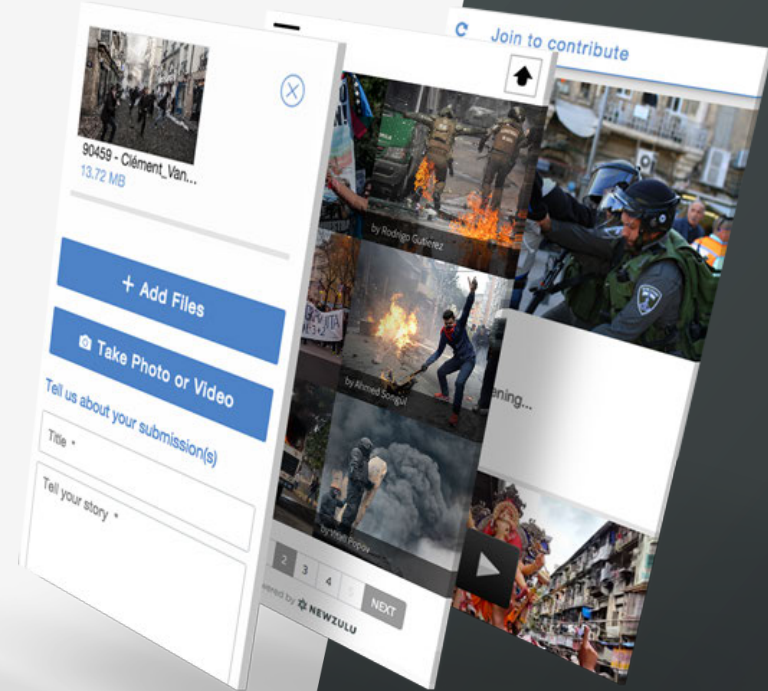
90459 - Clément_Van...
13.72 MB

+ Add Files

Take Photo or Video

Tell us about your submission(s)

Title *

Tell your story *

by Rodrigo Gutierez

by Ahmed Songul

by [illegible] Popov

2 3 4 5 NEXT

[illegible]ered by NEWZULU

Join to contribute

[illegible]ening...